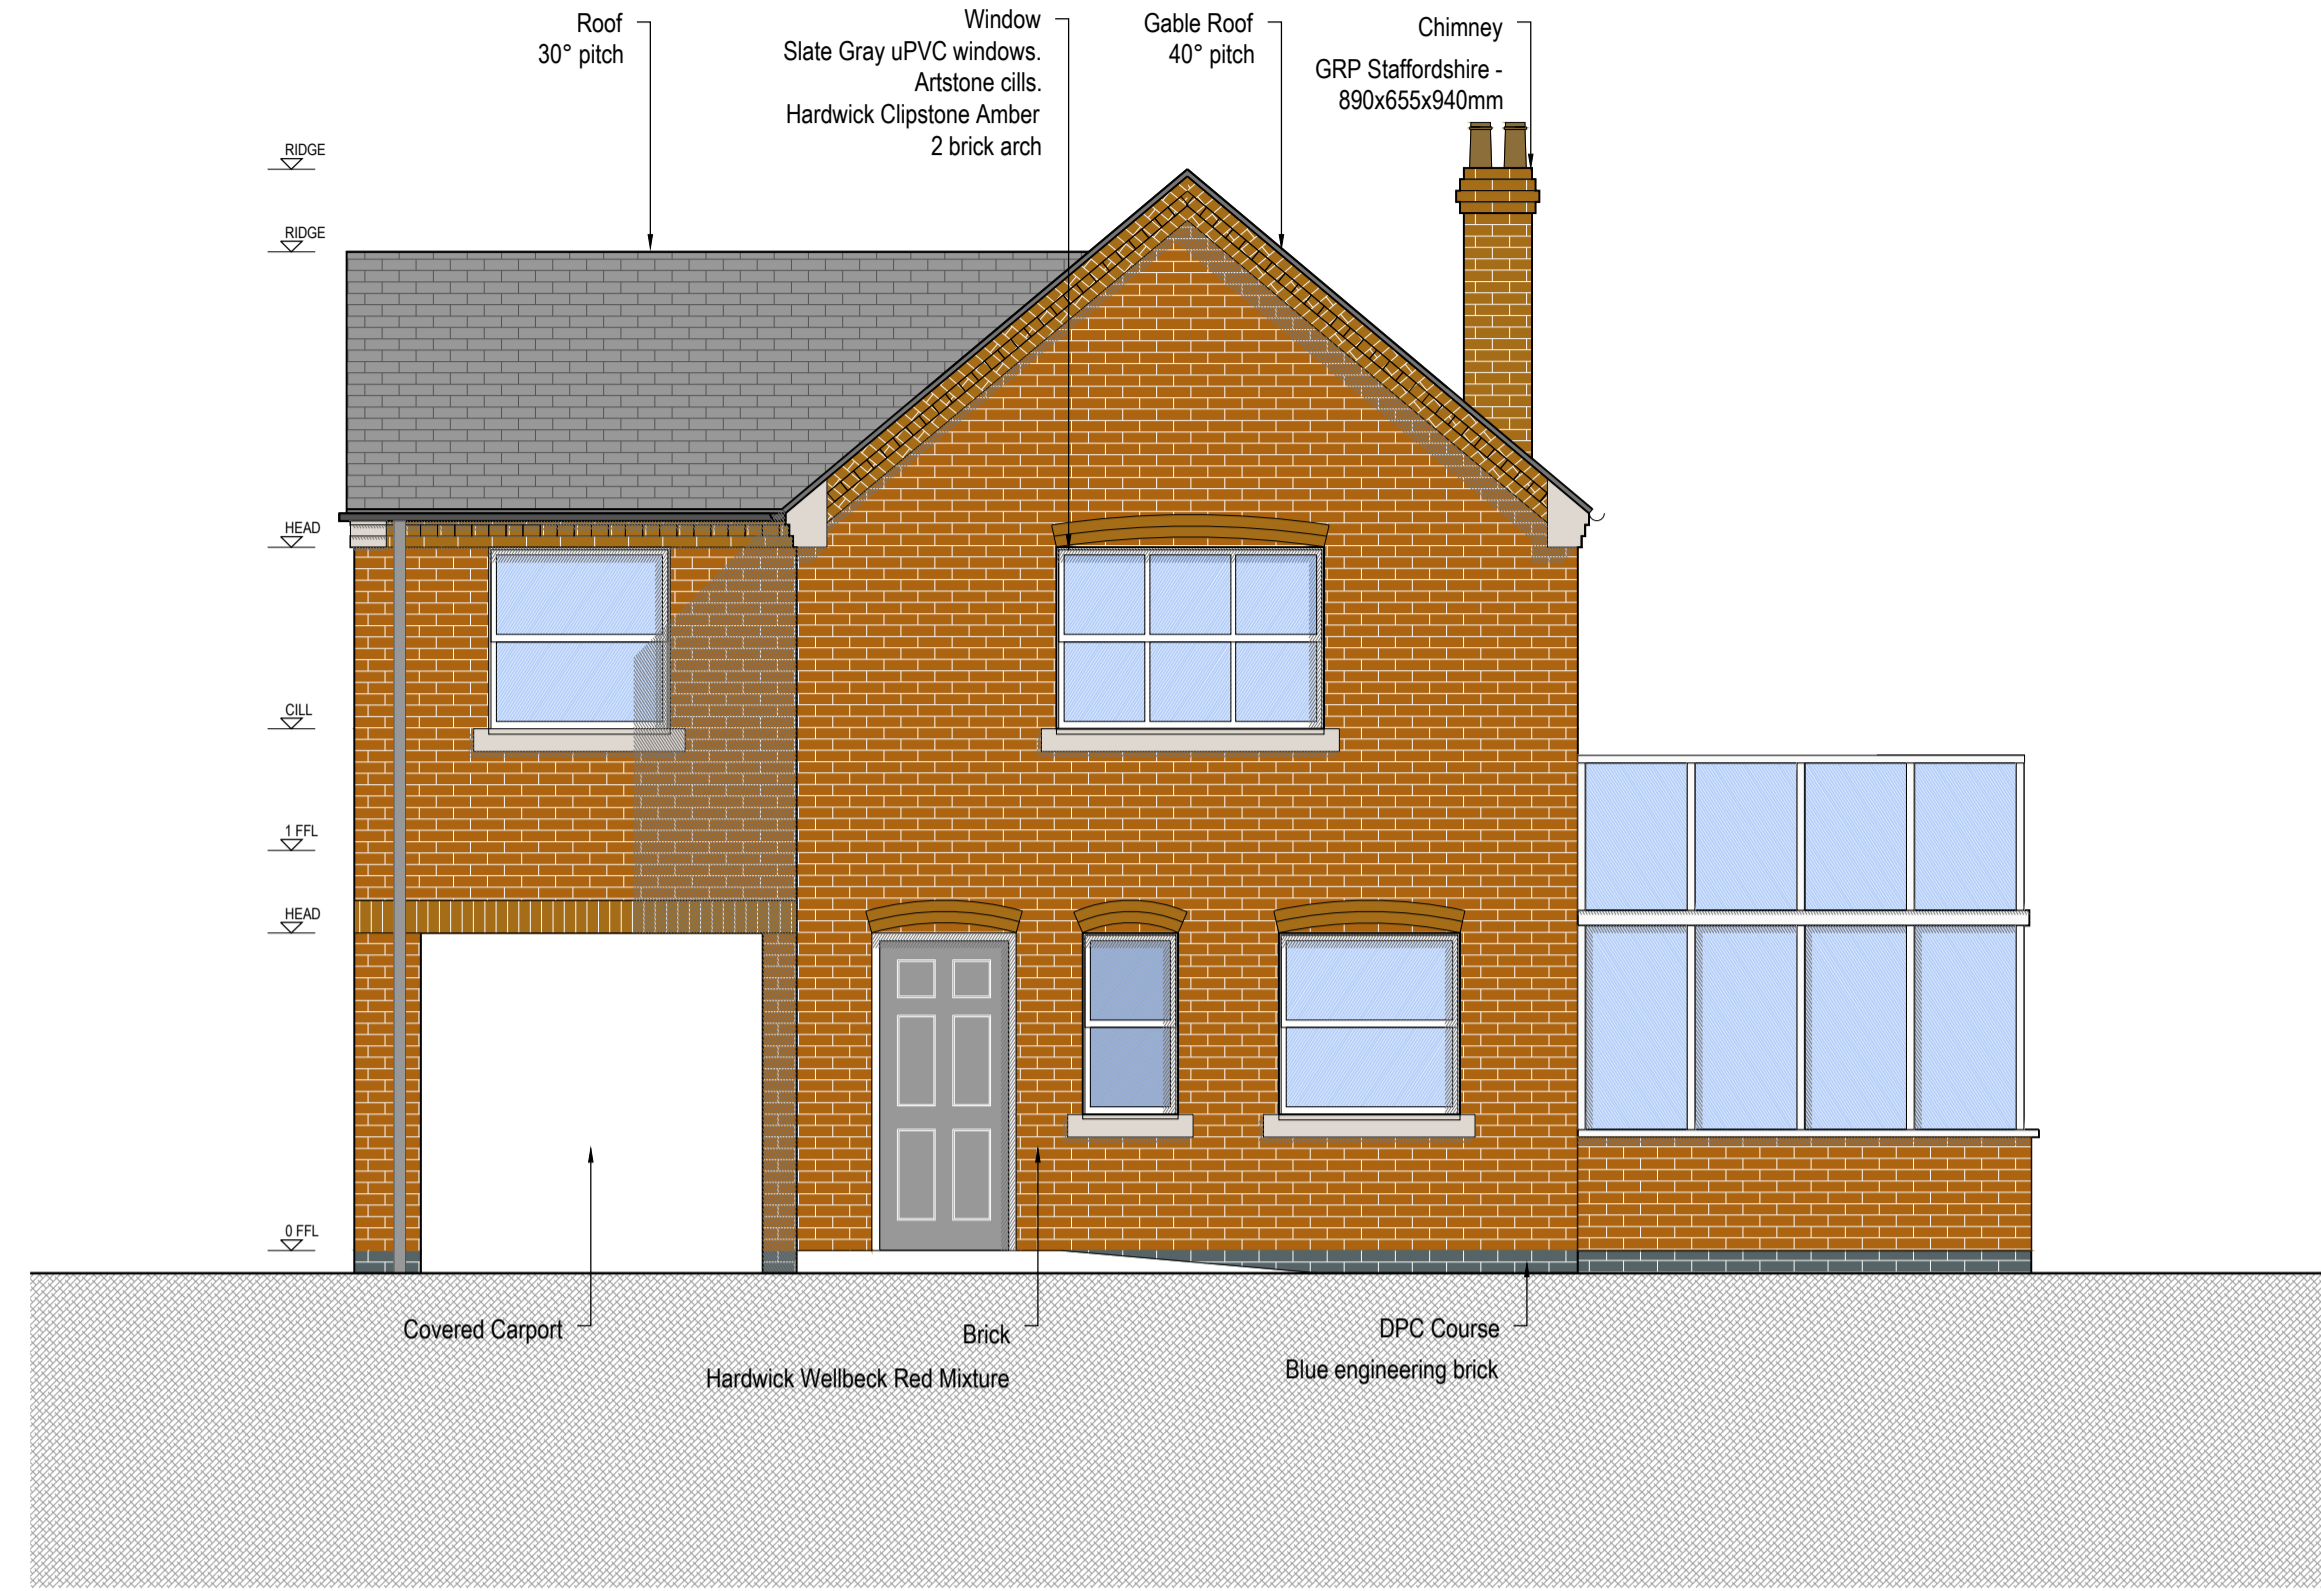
Roof
30° pitch

Window
Slate Gray uPVC windows.
Artstone cills.
Hardwick Clipstone Amber
2 brick arch

Gable Roof
40° pitch

Chimney
GRP Staffordshire -
890x655x940mm

RIDGE

RIDGE

HEAD

CILL

1 FFL

HEAD

0 FFL

Covered Carport

Brick
Hardwick Wellbeck Red Mixture

DPC Course
Blue engineering brick